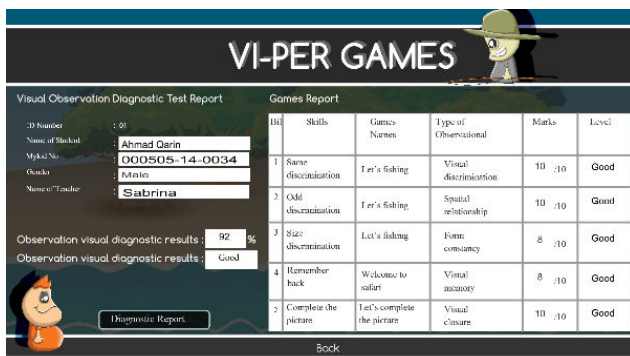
VI-PER GAMES

Visual Observation Diagnostic Test Report

ID Number : 01
Name of Student : Ahmad Qarin
Mykid No : 000505-14-0034
Gender : Male
Name of Teacher : Sabrina

Observation visual diagnostic results : 92 %
Observation visual diagnostic results : Good

Diagnostic Report

Games Report

| Bil | Skills | Games Names | Type of Observational | Marks | Level |
|---|---|---|---|---|---|
| 1 | Same discrimination | Let's fishing | Visual discrimination | 10 /10 | Good |
| 2 | Odd discrimination | Let's fishing | Spatial relationship | 10 /10 | Good |
| 3 | Size discrimination | Let's fishing | Form constancy | 8 /10 | Good |
| 4 | Remember back | Welcome to safari | Visual memory | 8 /10 | Good |
| 5 | Complete the picture | Let's complete the picture | Visual closure | 10 /10 | Good |

Back